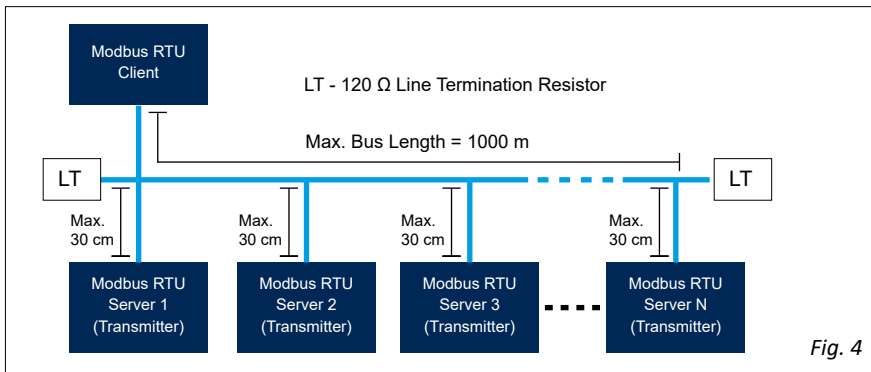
Modbus RTU Client

LT - 120 Ω Line Termination Resistor

Max. Bus Length = 1000 m

LT

LT

Max. 30 cm

Max. 30 cm

Max. 30 cm

Max. 30 cm

Modbus RTU Server 1 (Transmitter)

Modbus RTU Server 2 (Transmitter)

Modbus RTU Server 3 (Transmitter)

Modbus RTU Server N (Transmitter)

Fig. 4